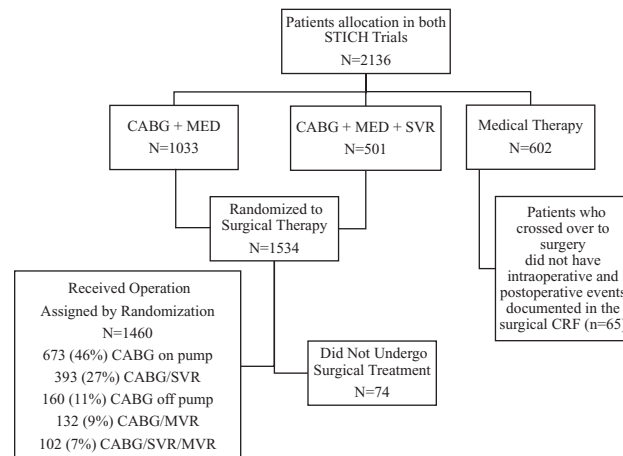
Patients allocation in both STICH Trials
N=2136

CABG + MED
N=1033

CABG + MED + SVR
N=501

Medical Therapy
N=602

Randomized to Surgical Therapy
N=1534

Patients who crossed over to surgery did not have intraoperative and postoperative events documented in the surgical CRF (n=65)

Received Operation Assigned by Randomization
N=1460
673 (46%) CABG on pump
393 (27%) CABG/SVR
160 (11%) CABG off pump
132 (9%) CABG/MVR
102 (7%) CABG/SVR/MVR

Did Not Undergo Surgical Treatment
N=74